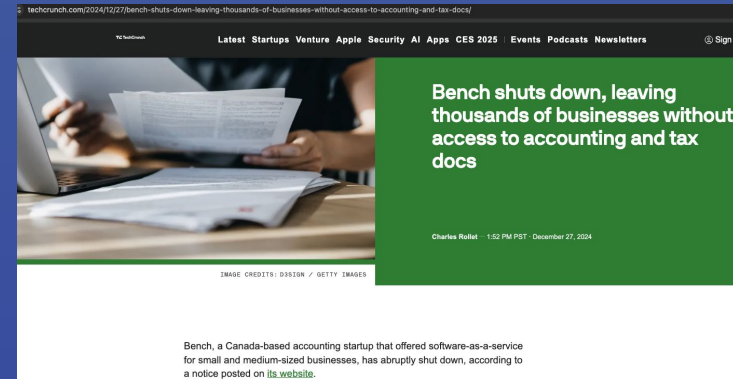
techcrunch.com/2024/12/27/bench-shuts-down-leaving-thousands-of-businesses-without-access-to-accounting-and-tax-docs/

TC TechCrunch

Latest Startups Venture Apple Security AI Apps CES 2025 | Events Podcasts Newsletters

Sign

Bench shuts down, leaving thousands of businesses without access to accounting and tax docs

Charles Rollet · 1:52 PM PST · December 27, 2024

IMAGE CREDITS: D3SIGN / GETTY IMAGES

Bench, a Canada-based accounting startup that offered software-as-a-service for small and medium-sized businesses, has abruptly shut down, according to a notice posted on its website.